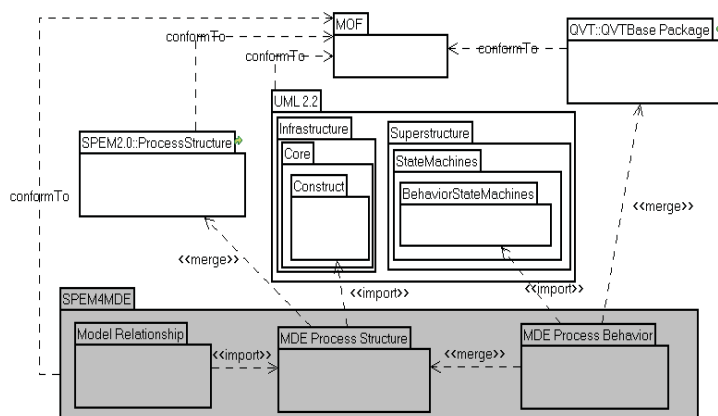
MOF

conformTo

conformTo

conformTo

QVT::QVTBase Package

UML 2.2

Infrastructure

Core

Construct

Superstructure

StateMachines

BehaviorStateMachines

SPEM2.0::ProcessStructure

conformTo

<<merge>>

<<merge>>

<<import>>

<<import>>

SPEM4MDE

Model Relationship

<<import>>

MDE Process Structure

<<merge>>

MDE Process Behavior